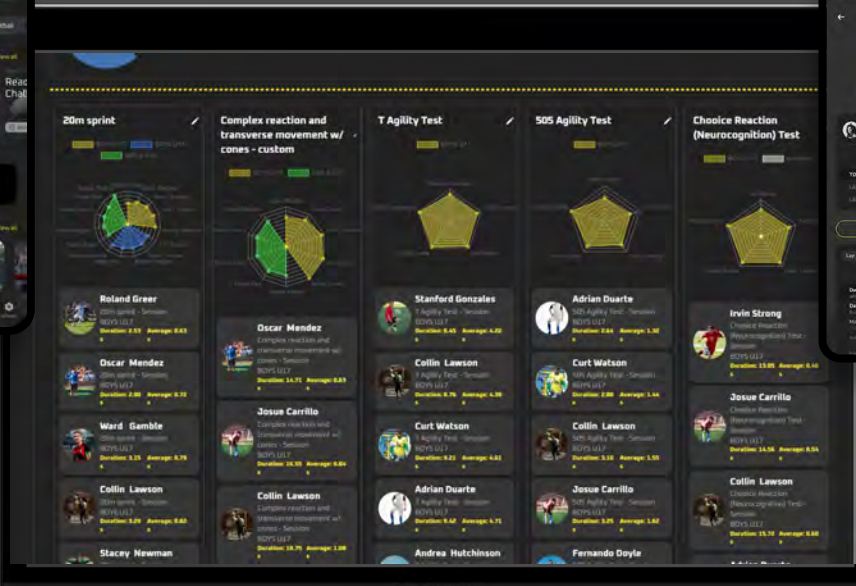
Read
Chal

20m sprint

Roland Greer
20m sprint - Session
BOYS U17
Duration: 8.53 Average: 8.63

Oscar Mendez
20m sprint - Session
BOYS U17
Duration: 2.80 Average: 8.72

Ward Gamble
20m sprint - Session
BOYS U17
Duration: 9.25 Average: 8.79

Collin Lawson
20m sprint - Session
BOYS U17
Duration: 3.29 Average: 8.82

Stacey Newman

Complex reaction and transverse movement w/ cones - custom

Oscar Mendez
Complex reaction and transverse movement w/ cones - Session
BOYS U17
Duration: 14.71 Average: 8.83

Josue Carrillo
Complex reaction and transverse movement w/ cones - Session
BOYS U17
Duration: 16.55 Average: 9.84

Collin Lawson
Complex reaction and transverse movement w/ cones - Session
BOYS U17
Duration: 18.75 Average: 1.08

T Agility Test

Stanford Gonzales
T Agility Test - Session
BOYS U17
Duration: 8.45 Average: 4.02

Collin Lawson
T Agility Test - Session
BOYS U17
Duration: 8.76 Average: 4.38

Curt Watson
T Agility Test - Session
BOYS U17
Duration: 9.21 Average: 4.61

Adrian Duarte
T Agility Test - Session
BOYS U17
Duration: 9.42 Average: 4.71

Andrea Hutchinson

505 Agility Test

Adrian Duarte
505 Agility Test - Session
BOYS U17
Duration: 2.64 Average: 1.32

Curt Watson
505 Agility Test - Session
BOYS U17
Duration: 2.88 Average: 1.44

Collin Lawson
505 Agility Test - Session
BOYS U17
Duration: 3.10 Average: 1.55

Josue Carrillo
505 Agility Test - Session
BOYS U17
Duration: 3.25 Average: 1.62

Fernando Doyle

Chooice Reaction (Neurocognition) Test

Irvin Strong
Choice Reaction (Neurocognition) Test - Session
BOYS U17
Duration: 13.85 Average: 6.46

Josue Carrillo
Choice Reaction (Neurocognition) Test - Session
BOYS U17
Duration: 14.56 Average: 6.54

Collin Lawson
Choice Reaction (Neurocognition) Test - Session
BOYS U17
Duration: 15.70 Average: 6.60